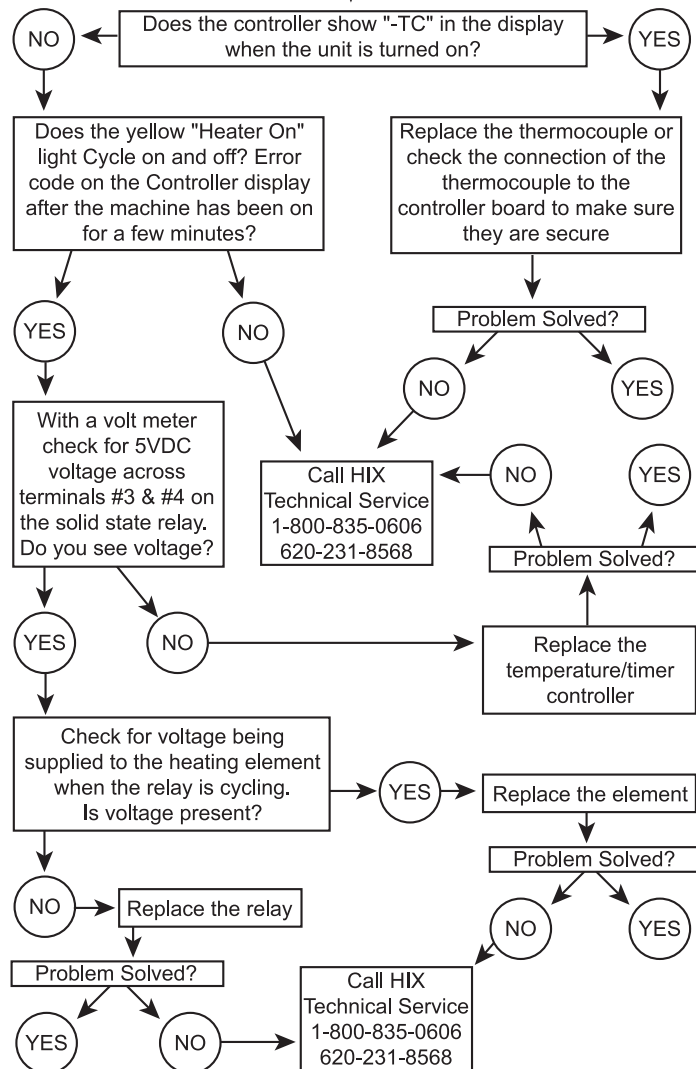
NO

Does the controller show "-TC" in the display when the unit is turned on?

YES

Does the yellow "Heater On" light Cycle on and off? Error code on the Controller display after the machine has been on for a few minutes?

Replace the thermocouple or check the connection of the thermocouple to the controller board to make sure they are secure

YES

NO

Problem Solved?

NO

YES

With a volt meter check for 5VDC voltage across terminals #3 & #4 on the solid state relay. Do you see voltage?

Call HIX Technical Service 1-800-835-0606 620-231-8568

NO

YES

Problem Solved?

YES

NO

Replace the temperature/timer controller

Check for voltage being supplied to the heating element when the relay is cycling. Is voltage present?

YES

Replace the element

Problem Solved?

NO

Replace the relay

NO

YES

Problem Solved?

Call HIX Technical Service 1-800-835-0606 620-231-8568

YES

NO